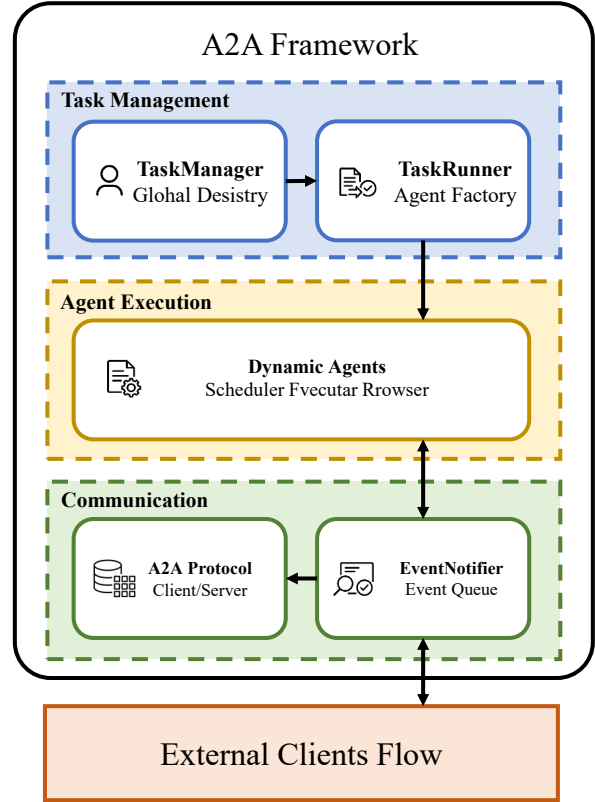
A2A Framework

Task Management

TaskManager
Glohal Desistry

TaskRunner
Agent Factory

Agent Execution

Dynamic Agents
Scheduler Fvecutar Rrowser

Communication

A2A Protocol
Client/Server

EventNotifier
Event Queue

External Clients Flow